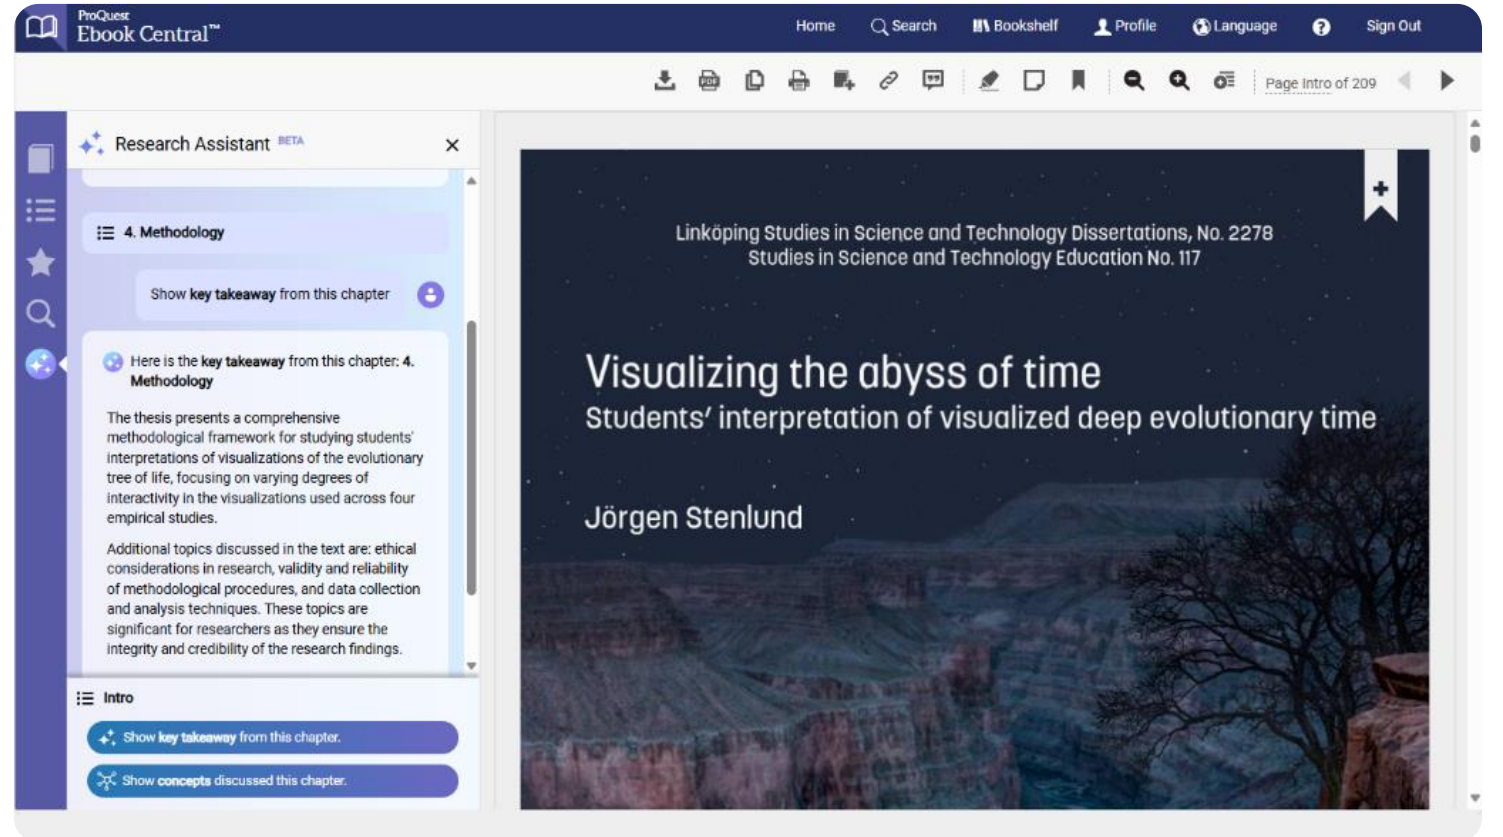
ProQuest
Ebook Central™

Home Search Bookshelf Profile Language Sign Out

Page Intro of 209

Research Assistant BETA

4. Methodology

Show **key takeaway** from this chapter

Here is the **key takeaway** from this chapter: **4. Methodology**

The thesis presents a comprehensive methodological framework for studying students' interpretations of visualizations of the evolutionary tree of life, focusing on varying degrees of interactivity in the visualizations used across four empirical studies.

Additional topics discussed in the text are: ethical considerations in research, validity and reliability of methodological procedures, and data collection and analysis techniques. These topics are significant for researchers as they ensure the integrity and credibility of the research findings.

Intro

Show **key takeaway** from this chapter.

Show **concepts** discussed this chapter.

Linköping Studies in Science and Technology Dissertations, No. 2278
Studies in Science and Technology Education No. 117

Visualizing the abyss of time
Students' interpretation of visualized deep evolutionary time

Jörgen Stenlund